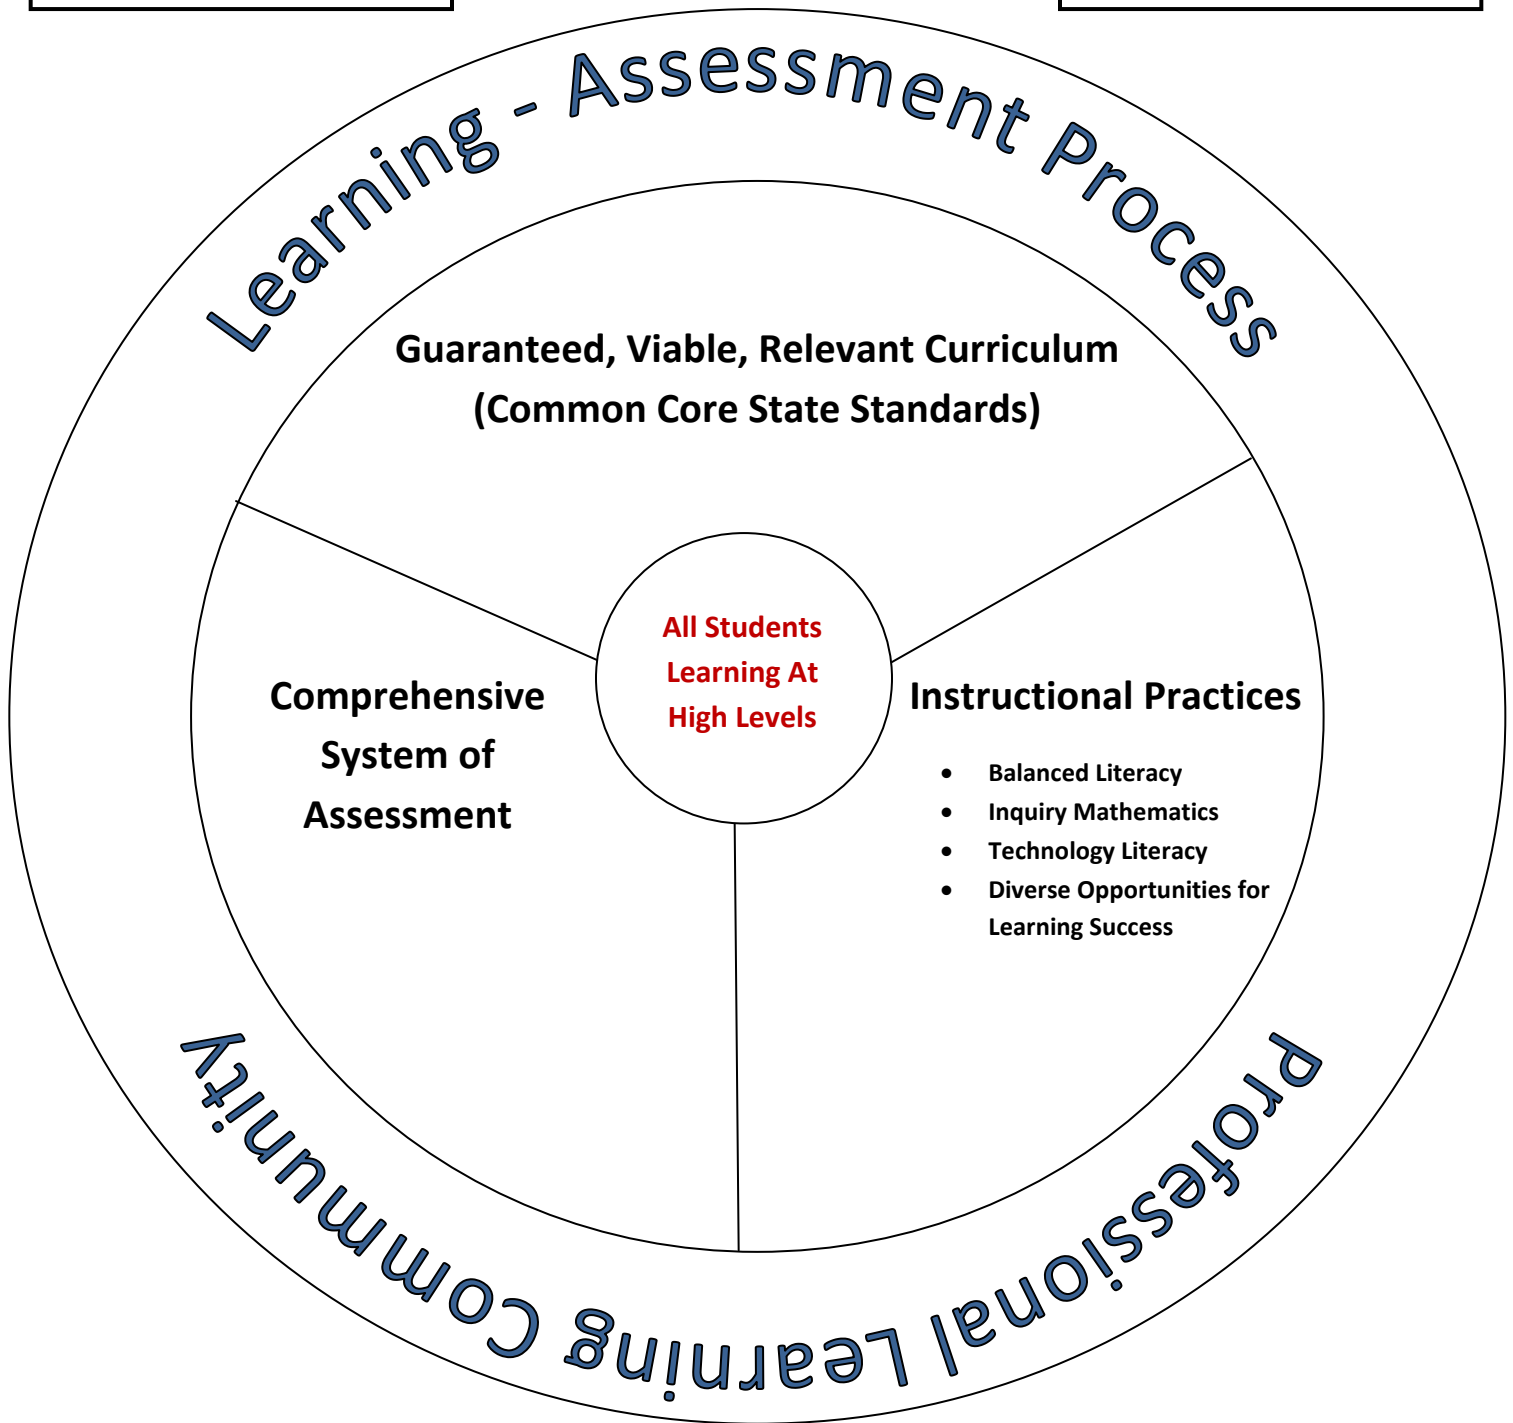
Learning - Assessment Process

Guaranteed, Viable, Relevant Curriculum
(Common Core State Standards)

All Students Learning At High Levels

Comprehensive System of Assessment

Instructional Practices

- Balanced Literacy
- Inquiry Mathematics
- Technology Literacy
- Diverse Opportunities for Learning Success

Professional Learning Community